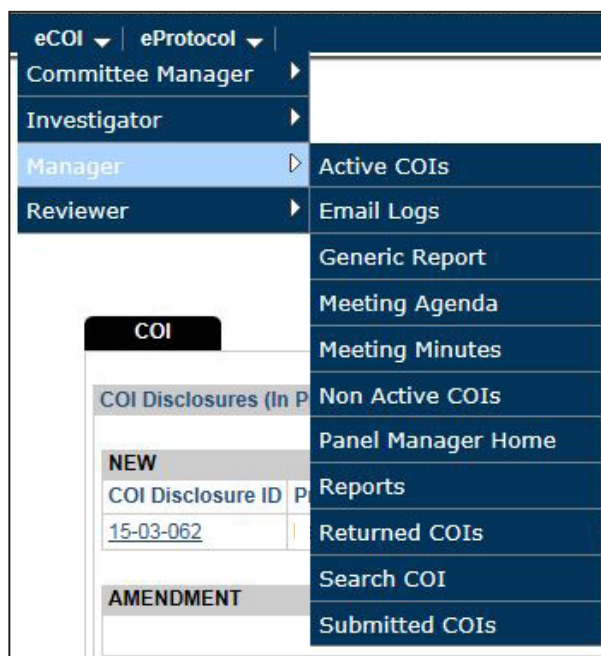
eCOI | eProtocol

Committee Manager
Investigator
Manager
Reviewer

Active COIs
Email Logs
Generic Report
Meeting Agenda
Meeting Minutes
Non Active COIs
Panel Manager Home
Reports
Returned COIs
Search COI
Submitted COIs

COI

COI Disclosures (In P

NEW
COI Disclosure ID | P
15-03-062

AMENDMENT